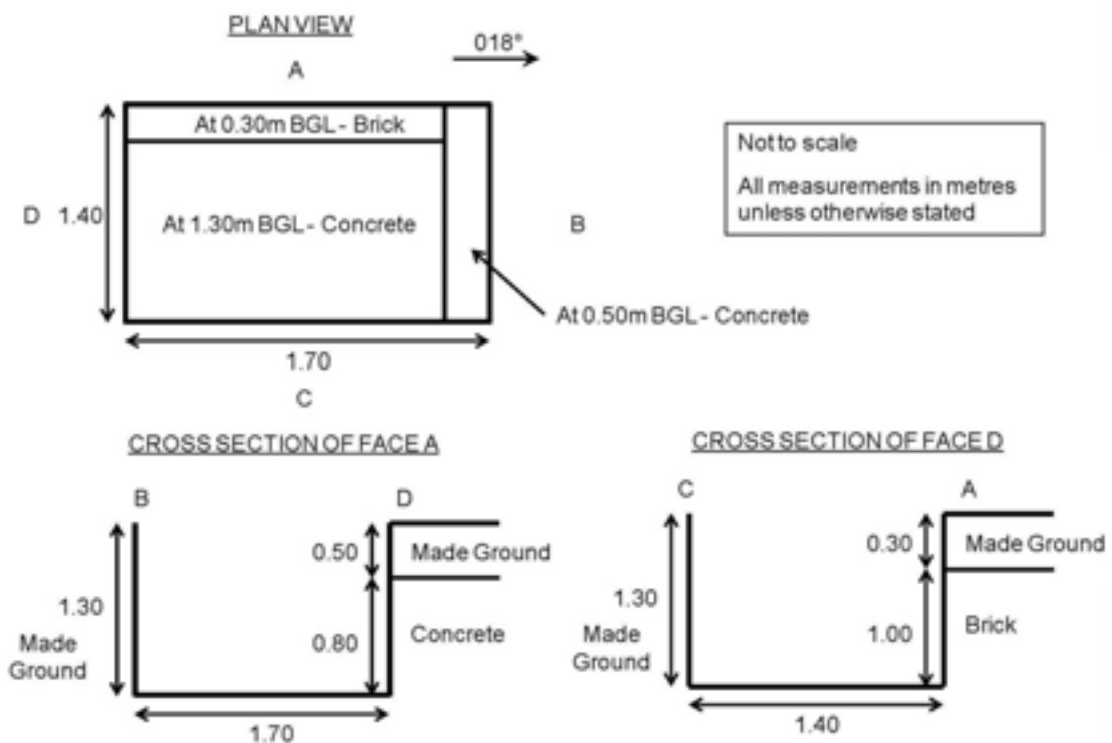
PLAN VIEW

018°

A

At 0.30m BGL - Brick

D 1.40

At 1.30m BGL - Concrete

B

At 0.50m BGL - Concrete

1.70

C

Not to scale

All measurements in metres unless otherwise stated

CROSS SECTION OF FACE A

B

D

0.50

Made Ground

1.30

Made Ground

0.80

Concrete

1.70

CROSS SECTION OF FACE D

C

A

0.30

Made Ground

1.30

Made Ground

1.00

Brick

1.40